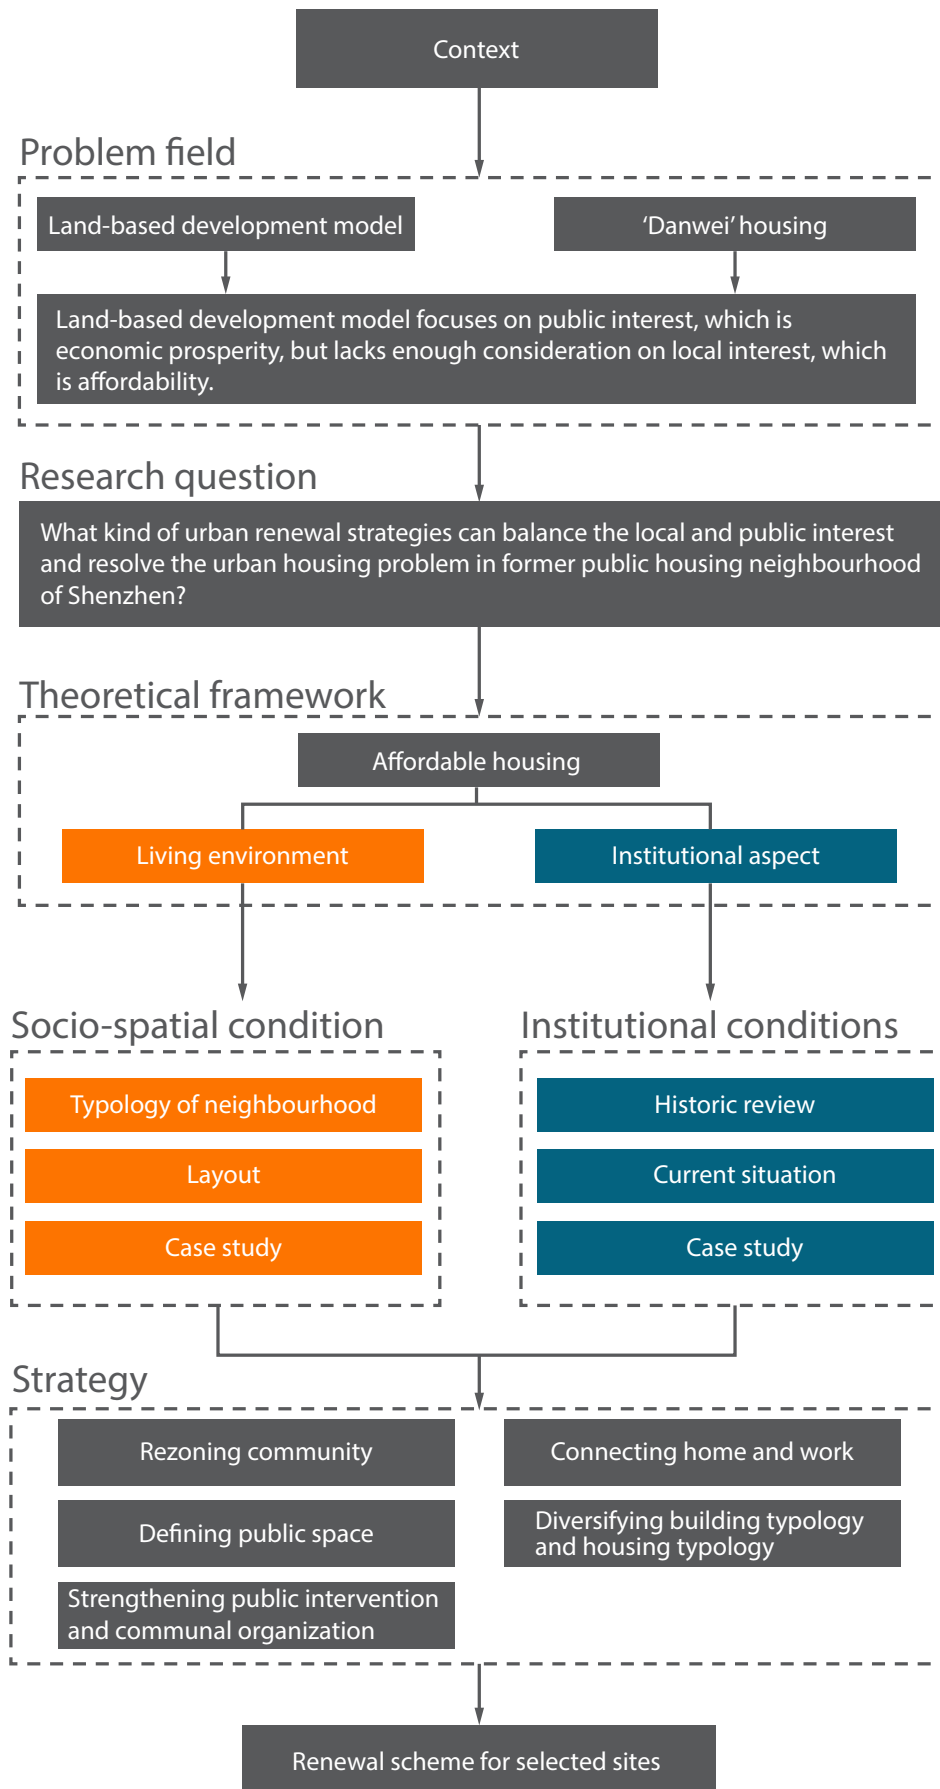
Context

Problem field

Land-based development model

'Danwei' housing

Land-based development model focuses on public interest, which is economic prosperity, but lacks enough consideration on local interest, which is affordability.

Research question

What kind of urban renewal strategies can balance the local and public interest and resolve the urban housing problem in former public housing neighbourhood of Shenzhen?

Theoretical framework

Affordable housing

Living environment

Institutional aspect

Socio-spatial condition

Typology of neighbourhood

Layout

Case study

Institutional conditions

Historic review

Current situation

Case study

Strategy

Rezoning community

Connecting home and work

Defining public space

Diversifying building typology and housing typology

Strengthening public intervention and communal organization

Renewal scheme for selected sites